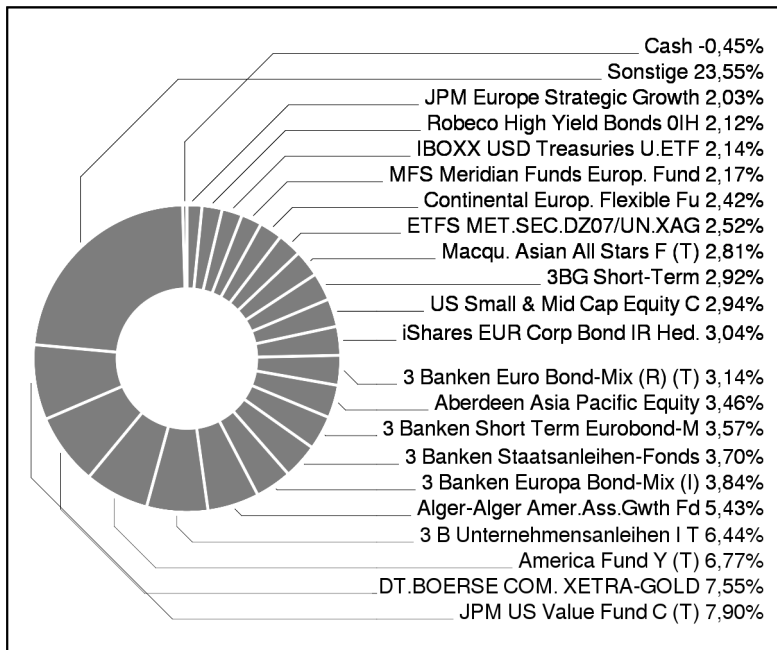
Cash -0,45%
Sonstige 23,55%
JPM Europe Strategic Growth 2,03%
Robeco High Yield Bonds 0IH 2,12%
IBOXX USD Treasuries U.ETF 2,14%
MFS Meridian Funds Europ. Fund 2,17%
Continental Europ. Flexible Fu 2,42%
ETFS MET.SEC.DZ07/UN.XAG 2,52%
Macqu. Asian All Stars F (T) 2,81%
3BG Short-Term 2,92%
US Small & Mid Cap Equity C 2,94%
iShares EUR Corp Bond IR Hed. 3,04%
3 Banken Euro Bond-Mix (R) (T) 3,14%
Aberdeen Asia Pacific Equity 3,46%
3 Banken Short Term Eurobond-M 3,57%
3 Banken Staatsanleihen-Fonds 3,70%
3 Banken Europa Bond-Mix (I) 3,84%
Alger-Alger Amer.Ass.Gwth Fd 5,43%
3 B Unternehmensanleihen I T 6,44%
America Fund Y (T) 6,77%
DT.BOERSE COM. XETRA-GOLD 7,55%
JPM US Value Fund C (T) 7,90%